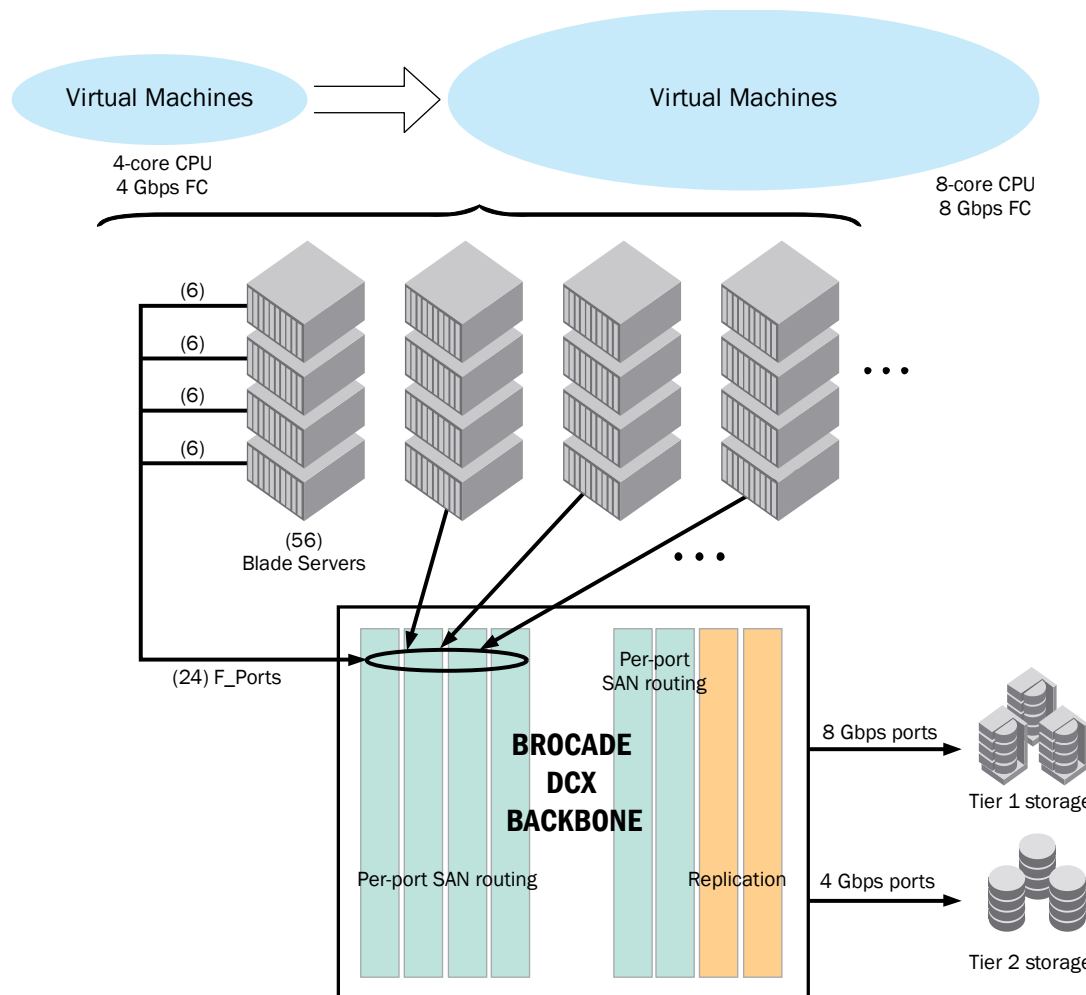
Virtual Machines

4-core CPU
4 Gbps FC

Virtual Machines

8-core CPU
8 Gbps FC

(6)
(6)
(6)
(6)

(56)
Blade Servers

(24) F_Ports

Per-port SAN routing

BROCADE
DCX
BACKBONE

Per-port SAN routing

Replication

8 Gbps ports

Tier 1 storage

4 Gbps ports

Tier 2 storage